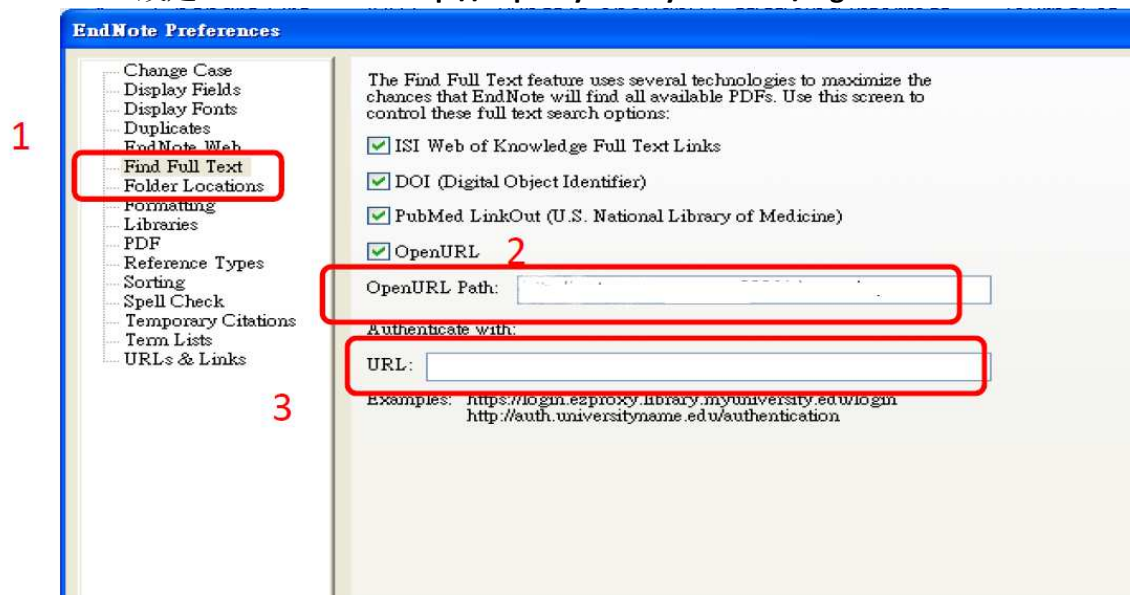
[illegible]

EndNote Preferences

Change Case
Display Fields
Display Fonts
Duplicates
EndNote Web
Find Full Text
Folder Locations
Formatting
Libraries
PDF
Reference Types
Sorting
Spell Check
Temporary Citations
Term Lists
URLs & Links

1

The Find Full Text feature uses several technologies to maximize the chances that EndNote will find all available PDFs. Use this screen to control these full text search options:

ISI Web of Knowledge Full Text Links

DOI (Digital Object Identifier)

PubMed LinkOut (U.S. National Library of Medicine)

OpenURL

2

OpenURL Path: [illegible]

Authenticate with:

URL:

3

Examples: https://login.ezproxy.library.myuniversity.edu/login
http://auth.universityname.edu/authentication